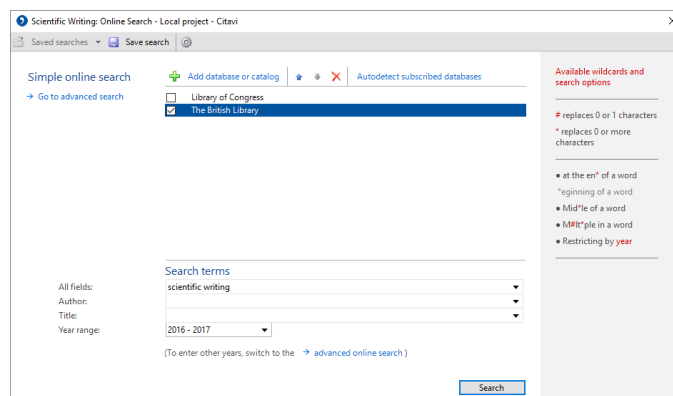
Scientific Writing: Online Search - Local project - Citavi

Saved searches ▾ Save search

Simple online search

→ Go to advanced search

Add database or catalog

Autodetect subscribed databases

Library of Congress
The British Library

Search terms

All fields: scientific writing

Author:

Title:

Year range: 2016 - 2017

(To enter other years, switch to the → advanced online search )

Search

Available wildcards and search options

# replaces 0 or 1 characters

* replaces 0 or more characters

● at the en* of a word

*eginning of a word

● Mid*le of a word

● M#lt*ple in a word

● Restricting by year